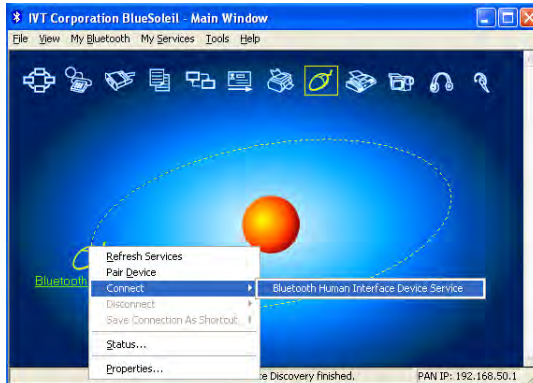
IVT Corporation BlueSoleil - Main Window

File View My Bluetooth My Services Tools Help

Bluetooth

Refresh Services
Pair Device
Connect
Disconnect
Save Connection As Shortcut
Status...
Properties...

Bluetooth Human Interface Device Service

e Discovery finished.

PAN IP: 192.168.50.1